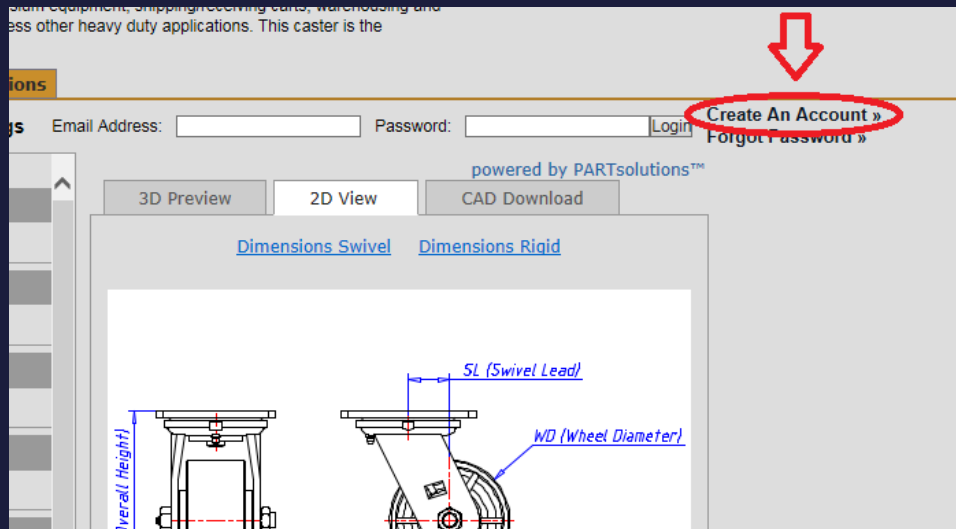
ess other heavy duty applications. This caster is the

ions

gs Email Address: Password: Login

Create An Account »
Forgot Password »

powered by PARTsolutions™

3D Preview
2D View
CAD Download

Dimensions Swivel Dimensions Rigid

SL (Swivel Lead)
WD (Wheel Diameter)
Overall Height)